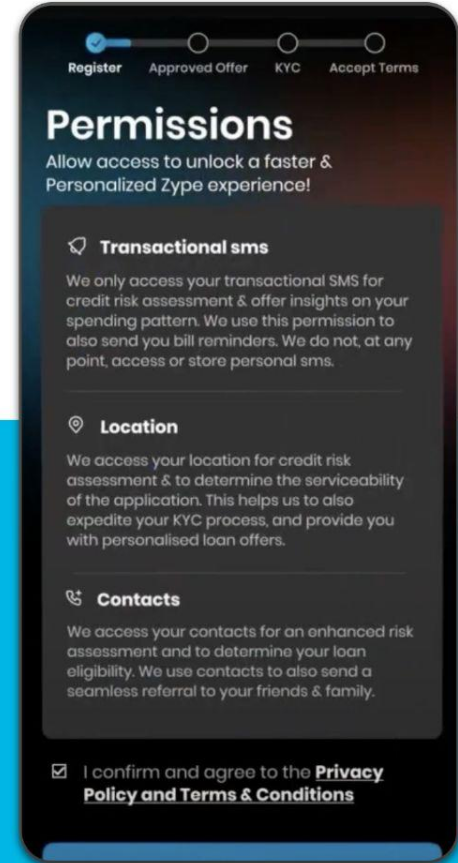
Register Approved Offer KYC Accept Terms

Permissions

Allow access to unlock a faster & Personalized Zype experience!

Transactional sms

We only access your transactional SMS for credit risk assessment & offer insights on your spending pattern. We use this permission to also send you bill reminders. We do not, at any point, access or store personal sms.

Location

We access your location for credit risk assessment & to determine the serviceability of the application. This helps us to also expedite your KYC process, and provide you with personalised loan offers.

Contacts

We access your contacts for an enhanced risk assessment and to determine your loan eligibility. We use contacts to also send a seamless referral to your friends & family.

I confirm and agree to the Privacy Policy and Terms & Conditions